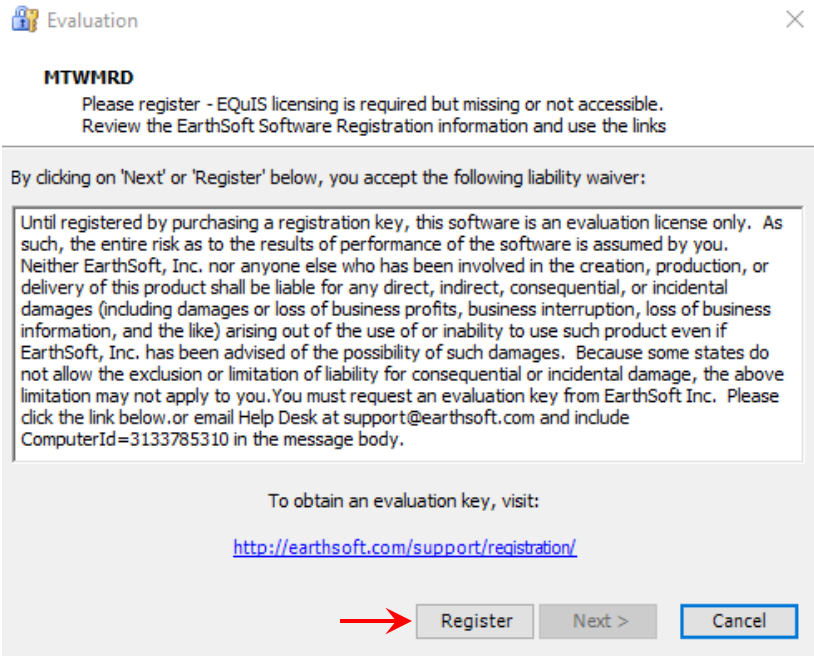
Evaluation

MTWMRD

Please register - EQuIS licensing is required but missing or not accessible. Review the EarthSoft Software Registration information and use the links

By clicking on 'Next' or 'Register' below, you accept the following liability waiver:

Until registered by purchasing a registration key, this software is an evaluation license only. As such, the entire risk as to the results of performance of the software is assumed by you. Neither EarthSoft, Inc. nor anyone else who has been involved in the creation, production, or delivery of this product shall be liable for any direct, indirect, consequential, or incidental damages (including damages or loss of business profits, business interruption, loss of business information, and the like) arising out of the use of or inability to use such product even if EarthSoft, Inc. has been advised of the possibility of such damages. Because some states do not allow the exclusion or limitation of liability for consequential or incidental damage, the above limitation may not apply to you.You must request an evaluation key from EarthSoft Inc. Please click the link below.or email Help Desk at support@earthsoft.com and include ComputerId=3133785310 in the message body.

To obtain an evaluation key, visit:

http://earthsoft.com/support/registration/

Register

Next >

Cancel